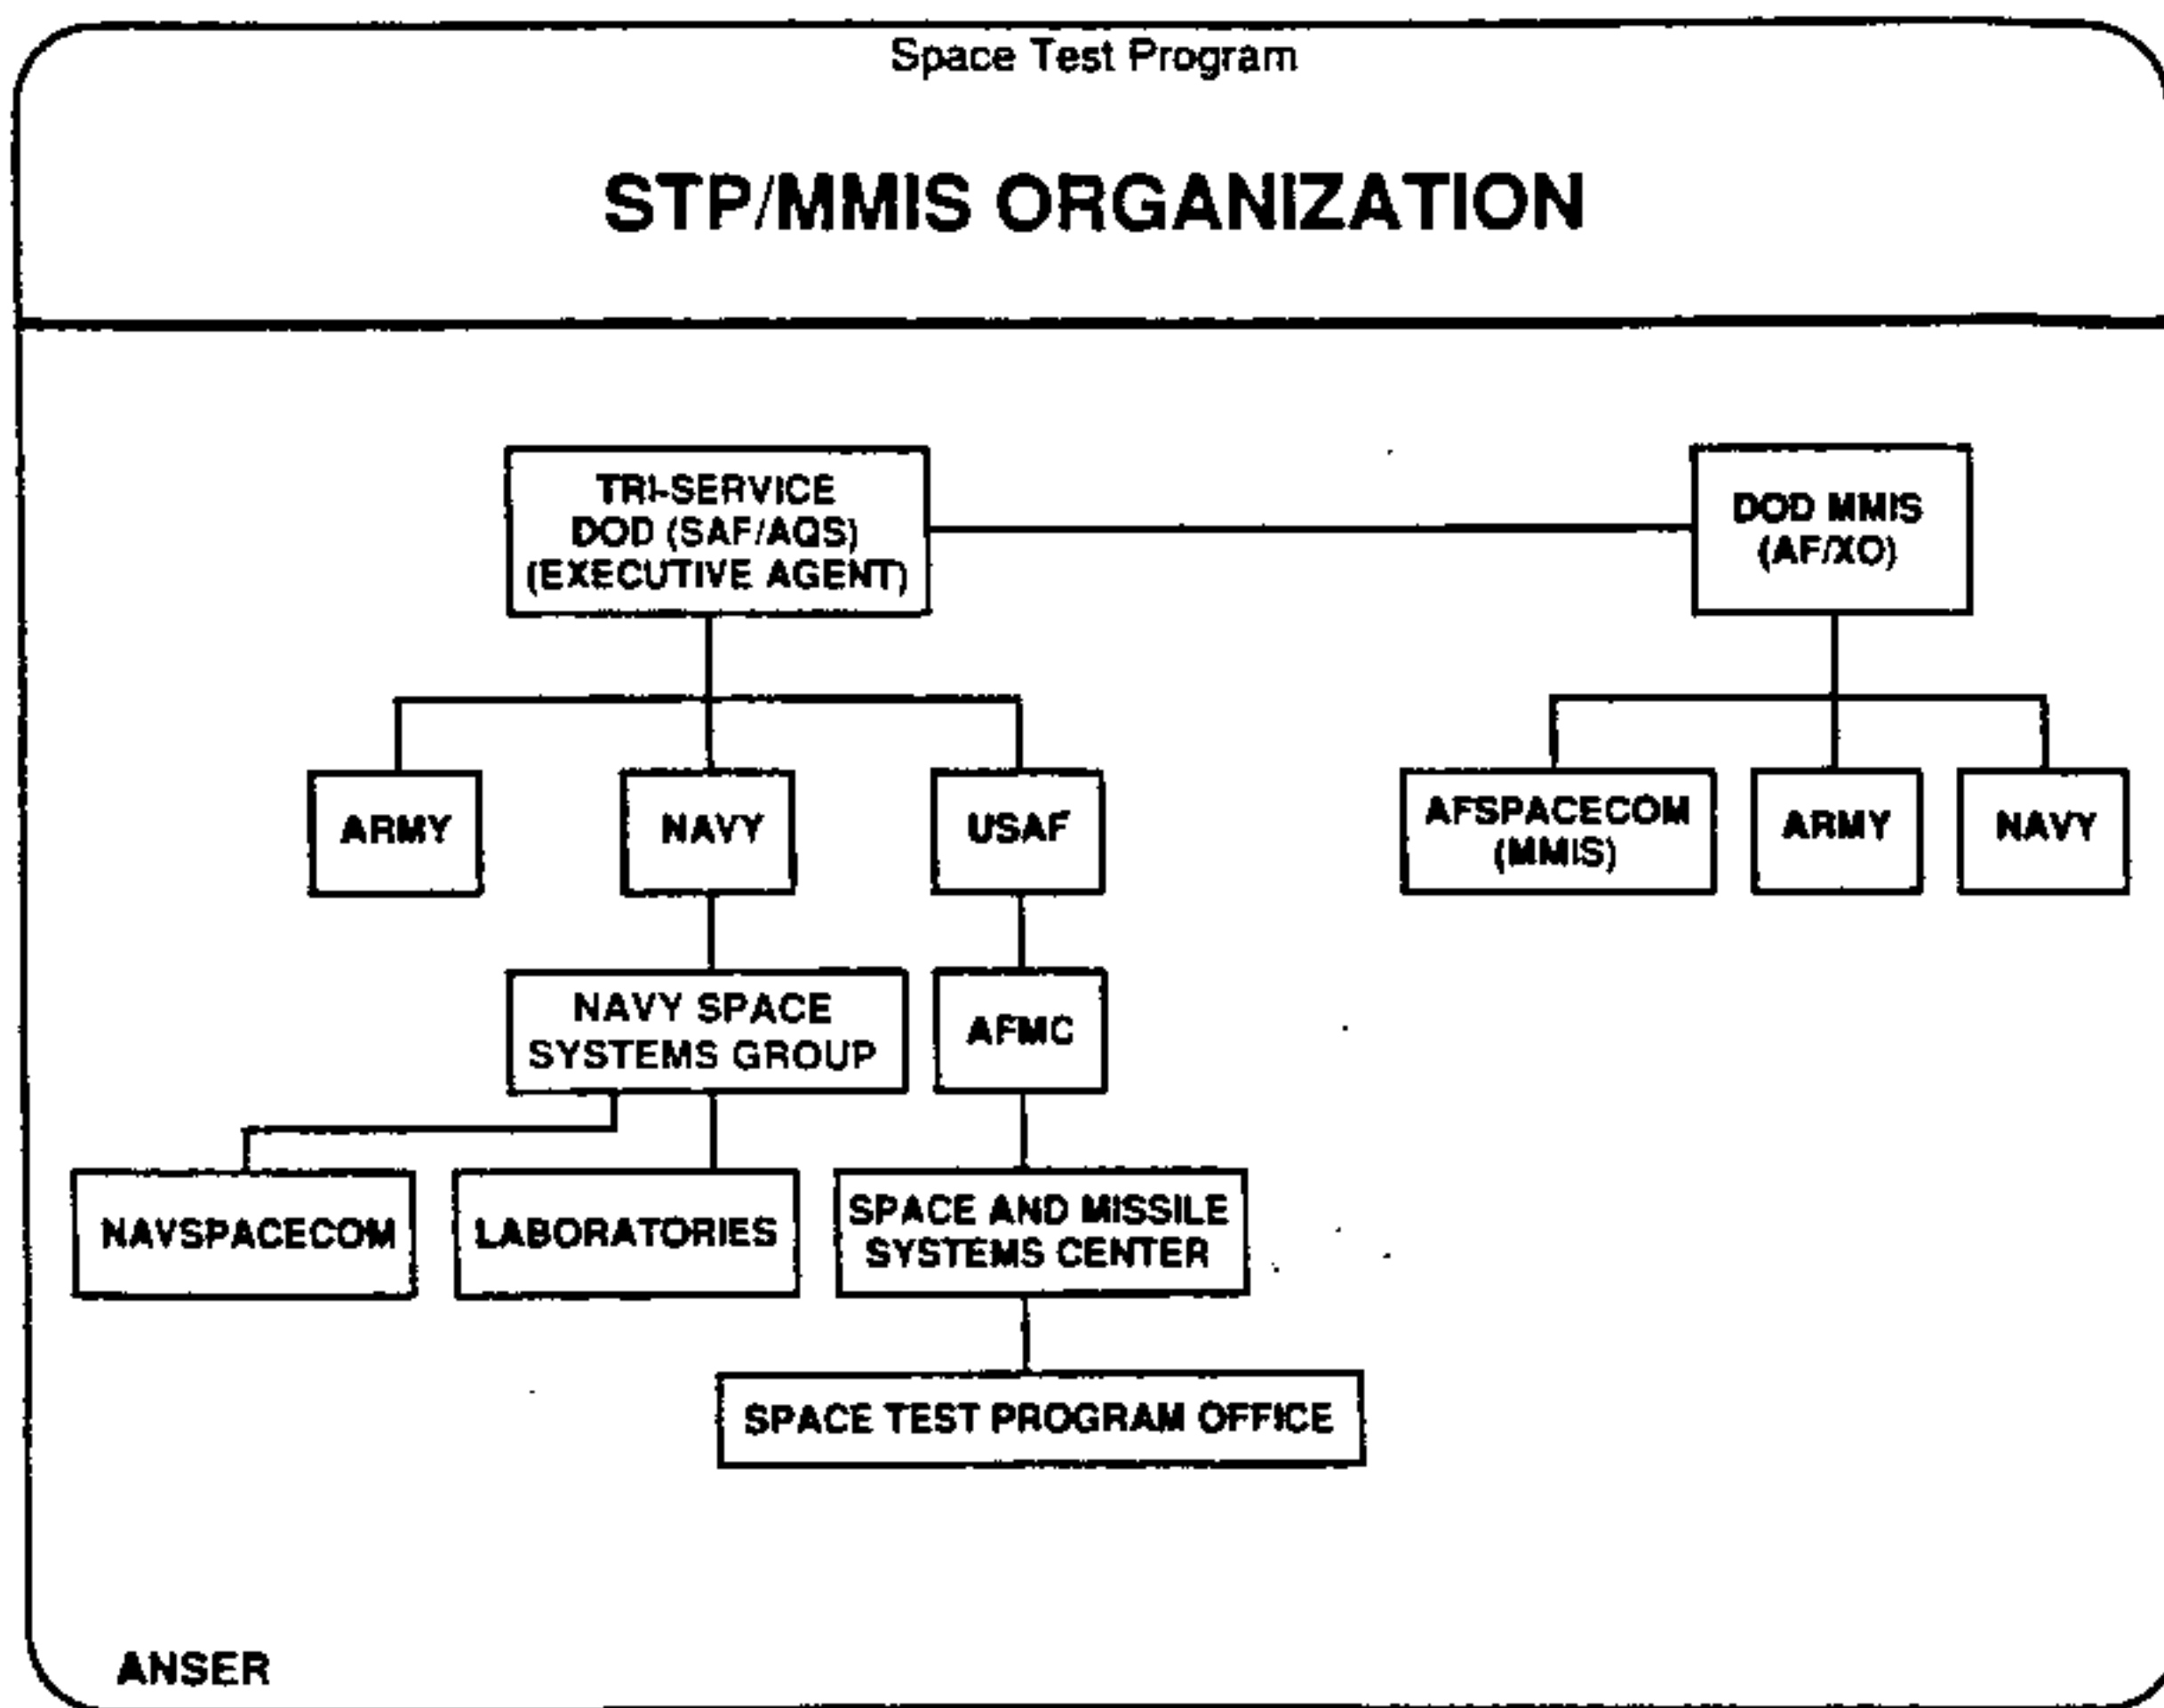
Space Test Program

STP/MMIS ORGANIZATION

TRI-SERVICE
DOD (SAF/AQS)
(EXECUTIVE AGENT)

DOD MMIS
(AF/XO)

ARMY

NAVY

USAF

AFSPACECOM
(MMIS)

ARMY

NAVY

NAVY SPACE
SYSTEMS GROUP

AFMC

NAVSPACECOM

LABORATORIES

SPACE AND MISSILE
SYSTEMS CENTER

SPACE TEST PROGRAM OFFICE

ANSER